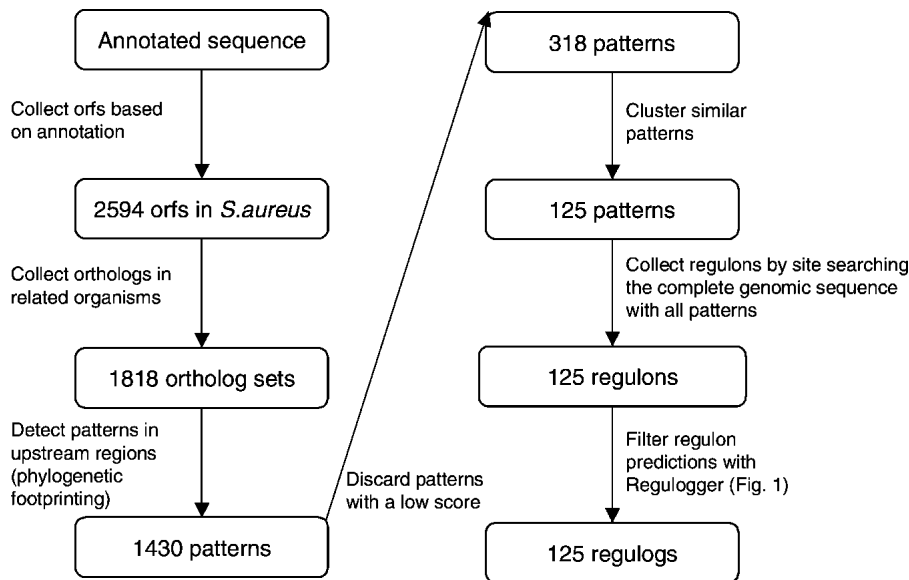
Annotated sequence

Collect orfs based on annotation

2594 orfs in *S.aureus*

Collect orthologs in related organisms

1818 ortholog sets

Detect patterns in upstream regions (phylogenetic footprinting)

1430 patterns

Discard patterns with a low score

318 patterns

Cluster similar patterns

125 patterns

Collect regulons by site searching the complete genomic sequence with all patterns

125 regulons

Filter regulon predictions with Regulogger (Fig. 1)

125 regulogs